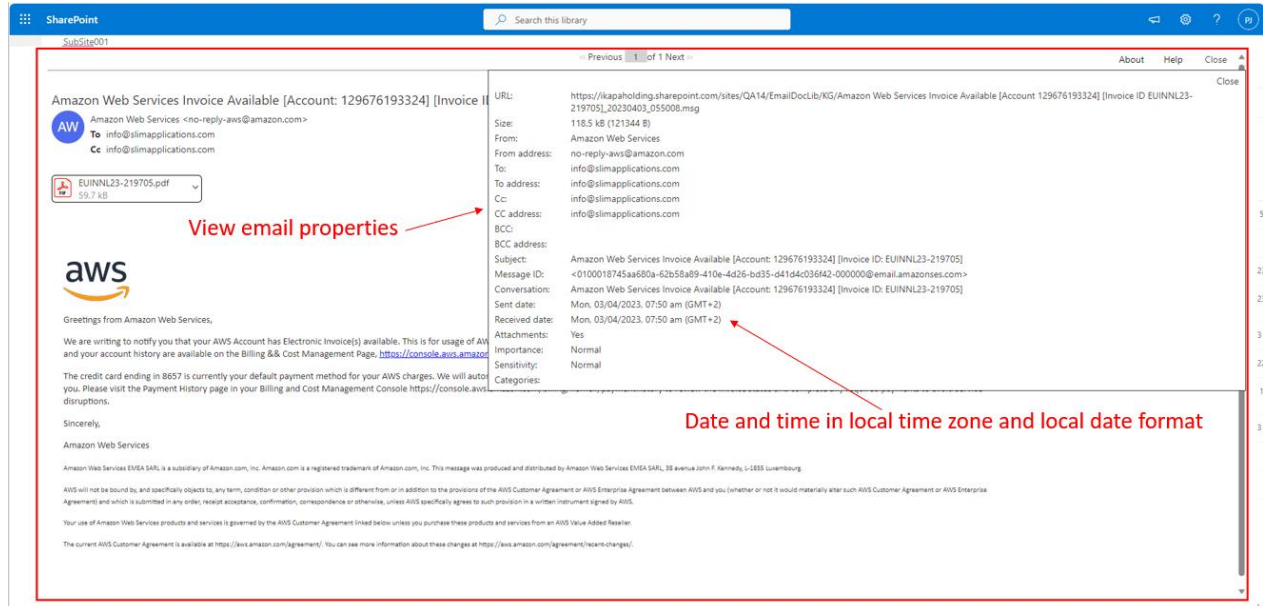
SharePoint

Search this library

PJ

SubSite001

« Previous 1 of 1 Next »

About Help Close

Close

Amazon Web Services Invoice Available [Account: 129676193324] [Invoice I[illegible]

AW

Amazon Web Services <no-reply-aws@amazon.com>
To info@slimapplications.com
Cc info@slimapplications.com

EUINNL23-219705.pdf
59.7 kB

View email properties

| URL: | https://ikapaholding.sharepoint.com/sites/QA14/EmailDocLib/KG/Amazon Web Services Invoice Available [Account 129676193324] [Invoice ID EUINNL23-219705]_20230403_055008.msg |
|---|---|
| Size: | 118.5 kB (121344 B) |
| From: | Amazon Web Services |
| From address: | no-reply-aws@amazon.com |
| To: | info@slimapplications.com |
| To address: | info@slimapplications.com |
| Cc: | info@slimapplications.com |
| CC address: | info@slimapplications.com |
| BCC: | |
| BCC address: | |
| Subject: | Amazon Web Services Invoice Available [Account: 129676193324] [Invoice ID: EUINNL23-219705] |
| Message ID: | <0100018745aa680a-62b58a89-410e-4d26-bd35-d41d4c036f42-000000@email.amazonses.com> |
| Conversation: | Amazon Web Services Invoice Available [Account: 129676193324] [Invoice ID: EUINNL23-219705] |
| Sent date: | Mon, 03/04/2023, 07:50 am (GMT+2) |
| Received date: | Mon, 03/04/2023, 07:50 am (GMT+2) |
| Attachments: | Yes |
| Importance: | Normal |
| Sensitivity: | Normal |
| Categories: | |

aws

Greetings from Amazon Web Services,

We are writing to notify you that your AWS Account has Electronic Invoice(s) available. This is for usage of AW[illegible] and your account history are available on the Billing && Cost Management Page, https://console.aws.amazon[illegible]

The credit card ending in 8657 is currently your default payment method for your AWS charges. We will autor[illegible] you. Please visit the Payment History page in your Billing and Cost Management Console https://console.aws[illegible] disruptions.

Sincerely,

Amazon Web Services

Date and time in local time zone and local date format

Amazon Web Services EMEA SARL is a subsidiary of Amazon.com, Inc. Amazon.com is a registered trademark of Amazon.com, Inc. This message was produced and distributed by Amazon Web Services EMEA SARL, 38 avenue John F. Kennedy, L-1855 Luxembourg.

AWS will not be bound by, and specifically objects to, any term, condition or other provision which is different from or in addition to the provisions of the AWS Customer Agreement or AWS Enterprise Agreement between AWS and you (whether or not it would materially alter such AWS Customer Agreement or AWS Enterprise Agreement) and which is submitted in any order, receipt acceptance, confirmation, correspondence or otherwise, unless AWS specifically agrees to such provision in a written instrument signed by AWS.

Your use of Amazon Web Services products and services is governed by the AWS Customer Agreement linked below unless you purchase these products and services from an AWS Value Added Reseller.

The current AWS Customer Agreement is available at https://aws.amazon.com/agreement/. You can see more information about these changes at https://aws.amazon.com/agreement/recent-changes/.